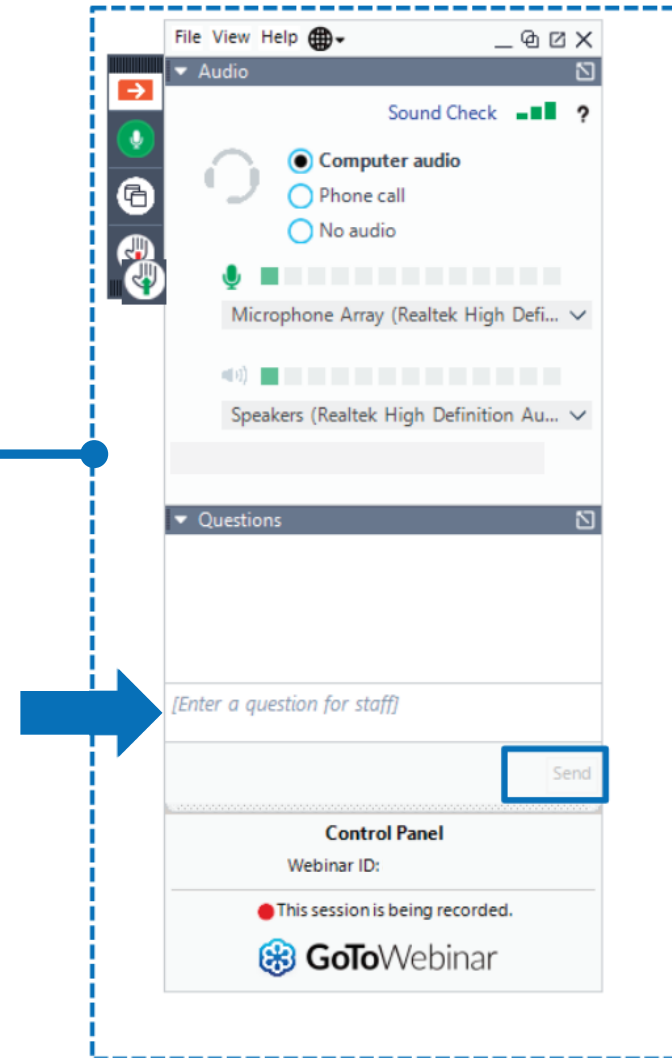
File View Help

Audio

Sound Check ?

Computer audio
Phone call
No audio

Microphone Array (Realtek High Defi...

Speakers (Realtek High Definition Au...

Questions

[Enter a question for staff]

Send

Control Panel
Webinar ID:

This session is being recorded.

GoToWebinar